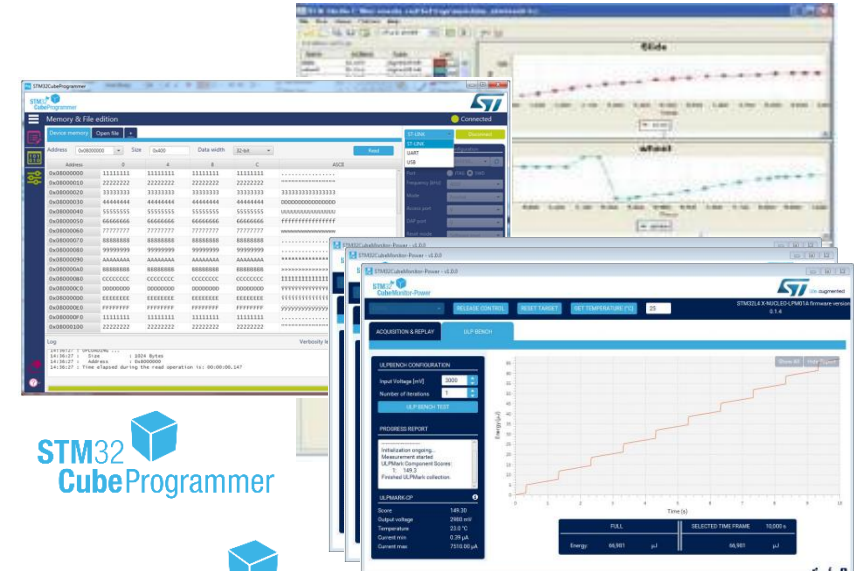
STM32CubeProgrammer

STM32 CubeProgrammer

Memory & File edition

Connected

Device memory | Open file | +

Address 0x08000000 Size 0x400 Data width 32-bit Read

ST-LINK
ST-LINK
UART
USB

Disconnect

| Address | 0 | 4 | 8 | C | ASCII |
|---|---|---|---|---|---|
| 0x08000000 | 11111111 | 11111111 | 11111111 | 11111111 | ................ |
| 0x08000010 | 22222222 | 22222222 | 22222222 | 22222222 | """""""""""""""" |
| 0x08000020 | 33333333 | 33333333 | 33333333 | 33333333 | 3333333333333333 |
| 0x08000030 | 44444444 | 44444444 | 44444444 | 44444444 | DDDDDDDDDDDDDDDD |
| 0x08000040 | 55555555 | 55555555 | 55555555 | 55555555 | UUUUUUUUUUUUUUUU |
| 0x08000050 | 66666666 | 66666666 | 66666666 | 66666666 | ffffffffffffffff |
| 0x08000060 | 77777777 | 77777777 | 77777777 | 77777777 | wwwwwwwwwwwwwwww |
| 0x08000070 | 88888888 | 88888888 | 88888888 | 88888888 | ................ |
| 0x08000080 | 99999999 | 99999999 | 99999999 | 99999999 | ................ |
| 0x08000090 | AAAAAAAA | AAAAAAAA | AAAAAAAA | AAAAAAAA | ................ |
| 0x080000A0 | BBBBBBBB | BBBBBBBB | BBBBBBBB | BBBBBBBB | ................ |
| 0x080000B0 | CCCCCCCC | CCCCCCCC | CCCCCCCC | CCCCCCCC | ................ |
| 0x080000C0 | DDDDDDDD | DDDDDDDD | DDDDDDDD | DDDDDDDD | ................ |
| 0x080000D0 | EEEEEEEE | EEEEEEEE | EEEEEEEE | EEEEEEEE | ................ |
| 0x080000E0 | FFFFFFFF | FFFFFFFF | FFFFFFFF | FFFFFFFF | yyyyyyyyyyyyyyyy |
| 0x080000F0 | 11111111 | 11111111 | 11111111 | 11111111 | ................ |
| 0x08000100 | 22222222 | 22222222 | 22222222 | 22222222 | """""""""""""""" |

Log
Verbosity le

14:36:27 : Size : 1024 Bytes
14:36:27 : Address : 0x08000000
14:36:27 : Time elapsed during the read operation is: 00:00:00.147

STM32CubeMonitor-Power - v1.0.0

STM32CubeMonitor-Power

RELEASE CONTROL | RESET TARGET | GET TEMPERATURE (°C) | 25

STM32L4 X-NUCLEO-LPM01A firmware version 0.1.6

life.augmented

ACQUISITION & REPLAY | ULP BENCH

ULPBENCH CONFIGURATION
Input Voltage [mV] 3000
Number of iterations 1
ULP BENCH TEST

PROGRESS REPORT
Initialization ongoing...
Measurement started
ULPMark Component Scores:
1: 149.3
Finished ULPMark collection

ULPMARK-CP
Score 149.30
Output voltage 2968 mV
Temperature 23.0 °C
Current min 0.39 µA
Current max 7510.00 µA

Show All | Hide Report

Energy (µJ)

Time (s)

FULL | SELECTED TIME FRAME 10,000 s
Energy 66,981 µJ 66,981 µJ

STM32 CubeProgrammer